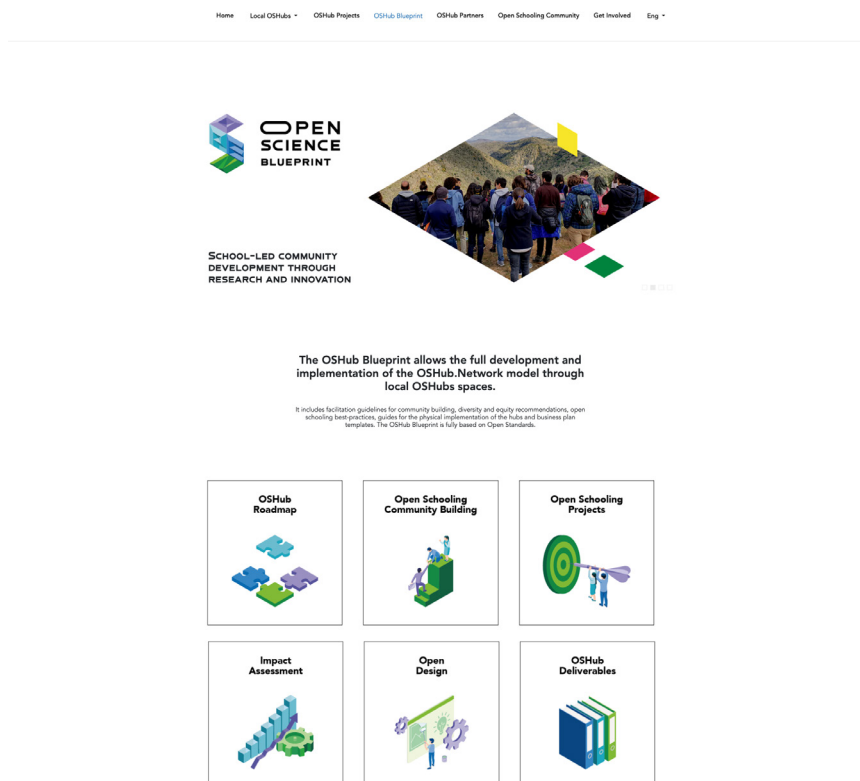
Home Local OSHubs OSHub Projects OSHub Blueprint OSHub Partners Open Schooling Community Get Involved Eng

OPEN SCIENCE BLUEPRINT

School-led community development through research and innovation

The OSHub Blueprint allows the full development and implementation of the OSHub.Network model through local OSHubs spaces.

It includes facilitation guidelines for community building, diversity and equity recommendations, open schooling best-practices, guides for the physical implementation of the hubs and business plan templates. The OSHub Blueprint is fully based on Open Standards.

OSHub Roadmap

Open Schooling Community Building

Open Schooling Projects

Impact Assessment

Open Design

OSHub Deliverables